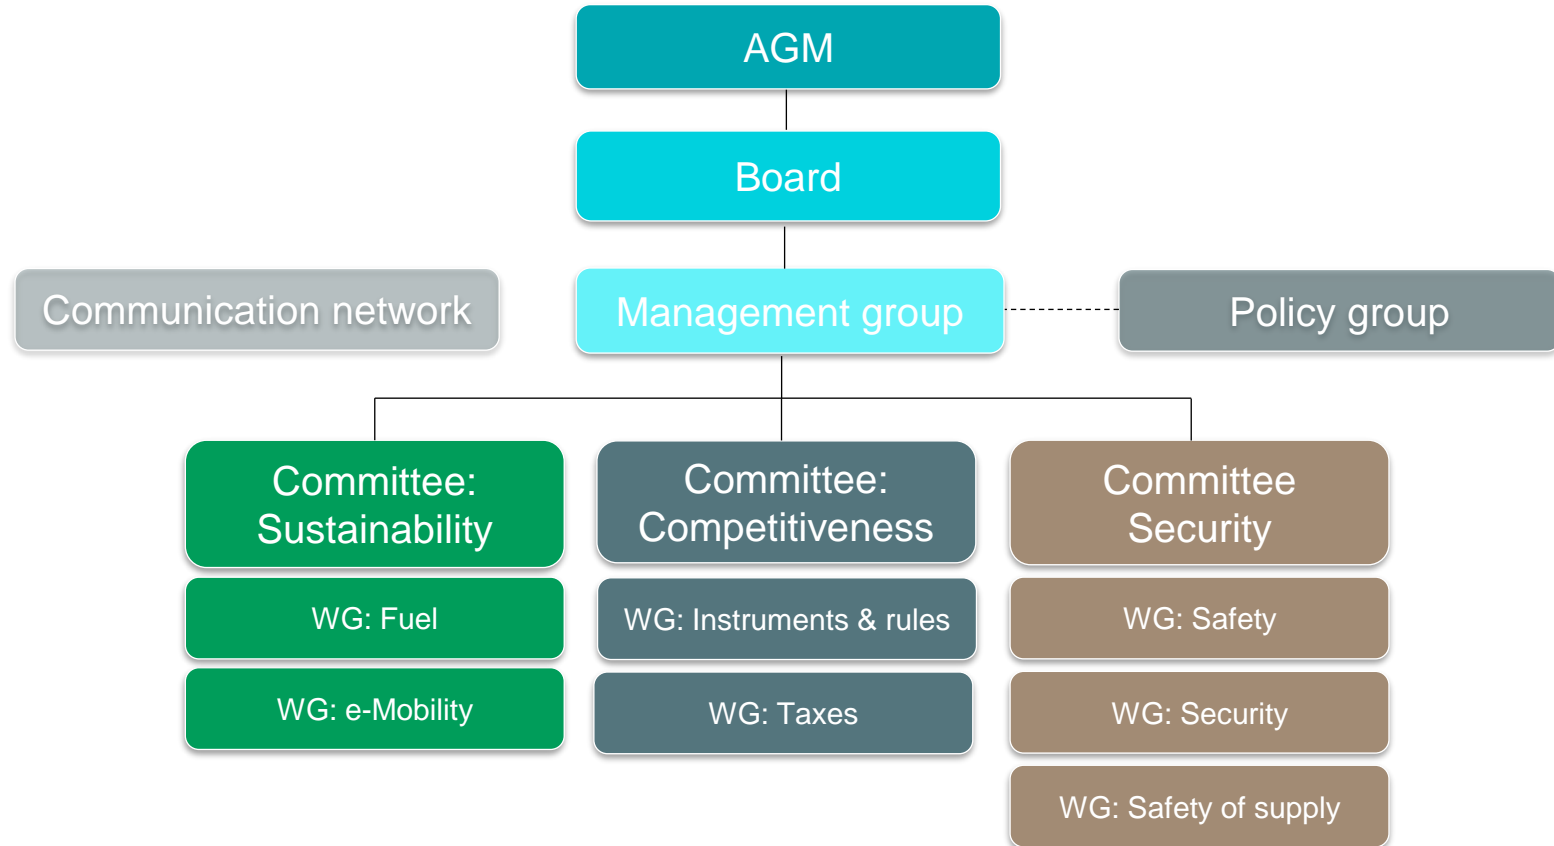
AGM

Board

Communication network

Management group

Policy group

Committee: Sustainability

WG: Fuel

WG: e-Mobility

Committee: Competitiveness

WG: Instruments & rules

WG: Taxes

Committee Security

WG: Safety

WG: Security

WG: Safety of supply